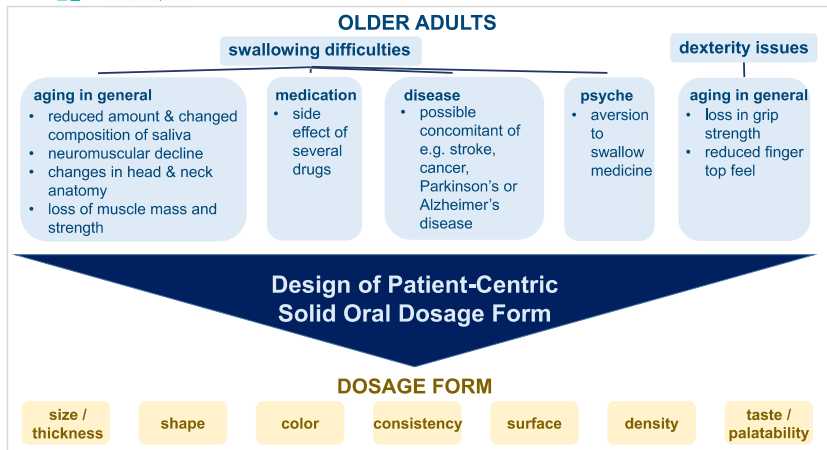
OLDER ADULTS

swallowing difficulties

dexterity issues

aging in general
- reduced amount & changed composition of saliva
- neuromuscular decline
- changes in head & neck anatomy
- loss of muscle mass and strength

medication
- side effect of several drugs

disease
- possible concomitant of e.g. stroke, cancer, Parkinson's or Alzheimer's disease

psyche
- aversion to swallow medicine

aging in general
- loss in grip strength
- reduced finger top feel

Design of Patient-Centric Solid Oral Dosage Form

DOSAGE FORM

size / thickness

shape

color

consistency

surface

density

taste / palatability